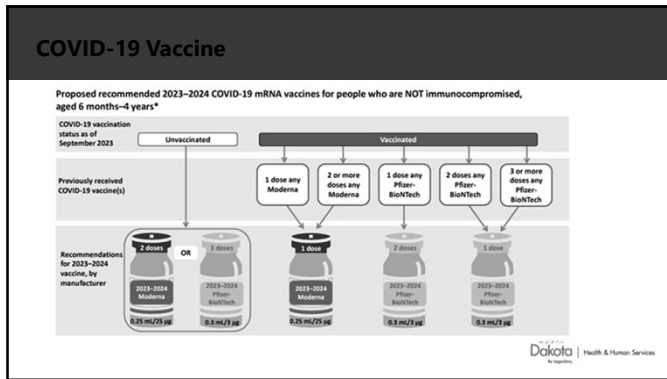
COVID-19 Vaccine

Proposed recommended 2023–2024 COVID-19 mRNA vaccines for people who are NOT immunocompromised, aged 6 months–4 years*

COVID-19 vaccination status as of September 2023

Unvaccinated

Vaccinated

Previously received COVID-19 vaccine(s)

1 dose any Moderna

2 or more doses any Moderna

1 dose any Pfizer-BioNTech

2 doses any Pfizer-BioNTech

3 or more doses any Pfizer-BioNTech

Recommendations for 2023–2024 vaccine, by manufacturer

2 doses

2023–2024 Moderna

0.25 mL/25 µg

OR

3 doses

2023–2024 Pfizer-BioNTech

0.3 mL/3 µg

1 dose

2023–2024 Moderna

0.25 mL/25 µg

2 doses

2023–2024 Pfizer-BioNTech

0.3 mL/3 µg

1 dose

2023–2024 Pfizer-BioNTech

0.3 mL/3 µg

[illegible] Dakota | Health & Human Services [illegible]